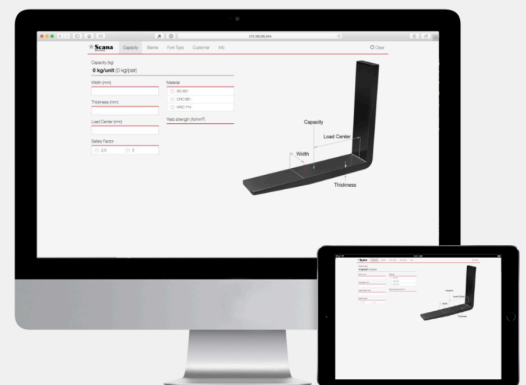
Scana Capacity Blanks Fork Type Customer Info

Clear

Capacity (kg)

0 kg/unit (0 kg/pair)

Width (mm)

Thickness (mm)

Load Center (mm)

Safety Factor

2,5

3

Material

Yield strength (N/mm²)

Capacity

Load Center

Width

Thickness

Scana

Capacity

Thickness